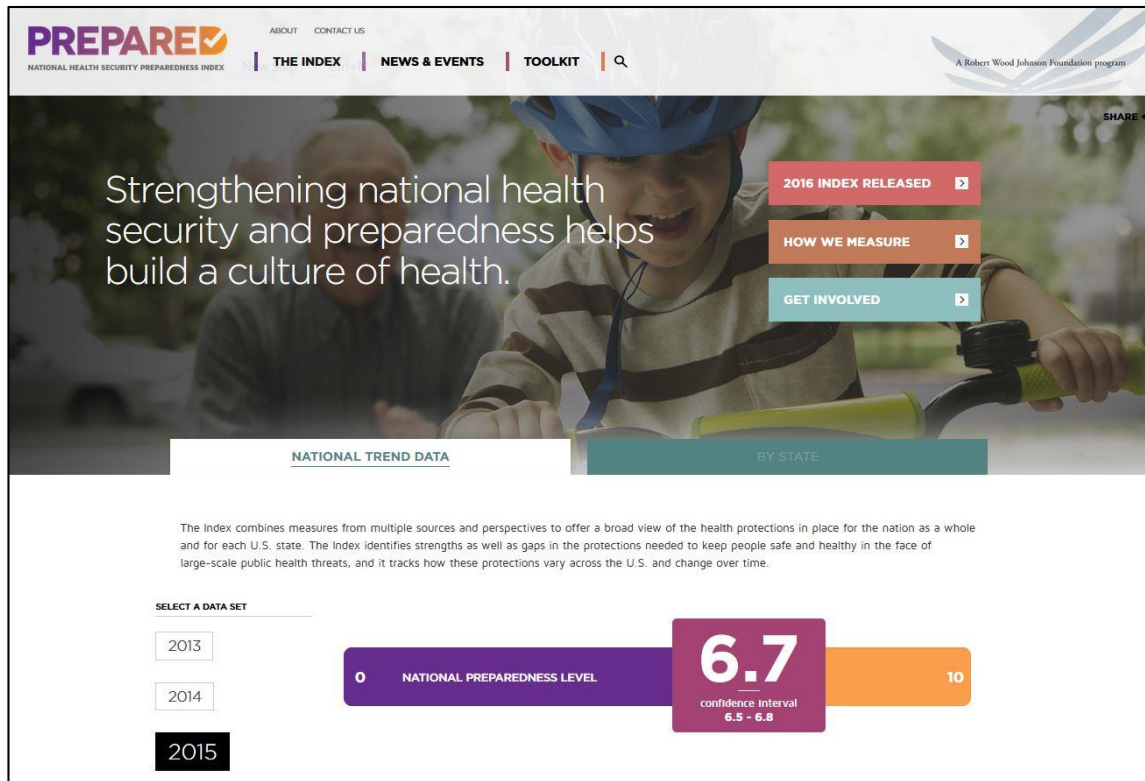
PREPARED
NATIONAL HEALTH SECURITY PREPAREDNESS INDEX

ABOUT CONTACT US

THE INDEX NEWS & EVENTS TOOLKIT

A Robert Wood Johnson Foundation program

SHARE

Strengthening national health security and preparedness helps build a culture of health.

2016 INDEX RELEASED

HOW WE MEASURE

GET INVOLVED

NATIONAL TREND DATA

BY STATE

The Index combines measures from multiple sources and perspectives to offer a broad view of the health protections in place for the nation as a whole and for each U.S. state. The Index identifies strengths as well as gaps in the protections needed to keep people safe and healthy in the face of large-scale public health threats, and it tracks how these protections vary across the U.S. and change over time.

SELECT A DATA SET

2013

2014

2015

0 NATIONAL PREPAREDNESS LEVEL

6.7

confidence interval
6.5 - 6.8

10